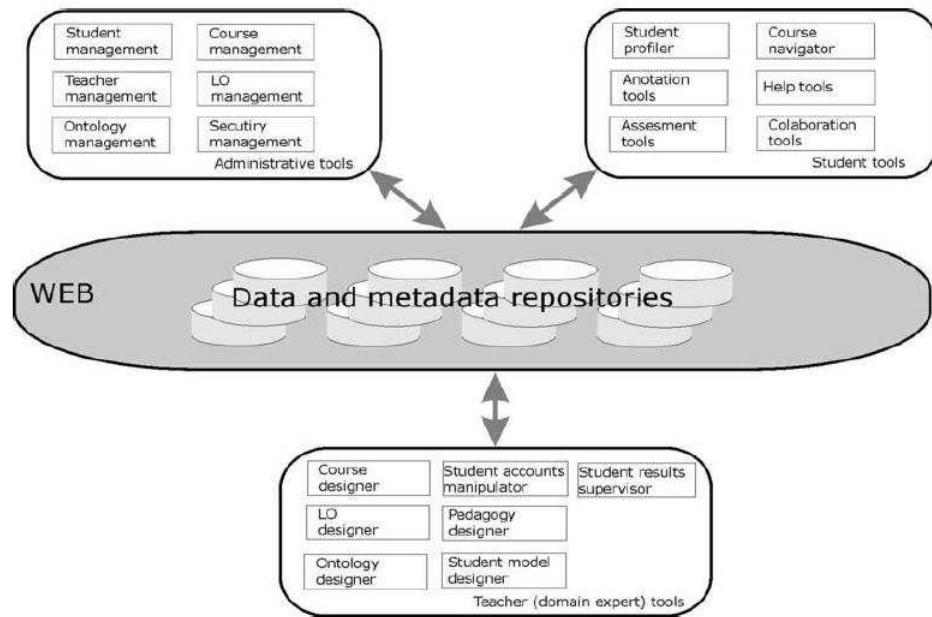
Student management

Course management

Teacher management

LO management

Ontology management

Secutiry management

Administrative tools

Student profiler

Course navigator

Anotation tools

Help tools

Assesment tools

Colaboration tools

Student tools

WEB

Data and metadata repositories

Course designer

Student accounts manipulator

Student results supervisor

LO designer

Pedagogy designer

Ontology designer

Student model designer

Teacher (domain expert) tools